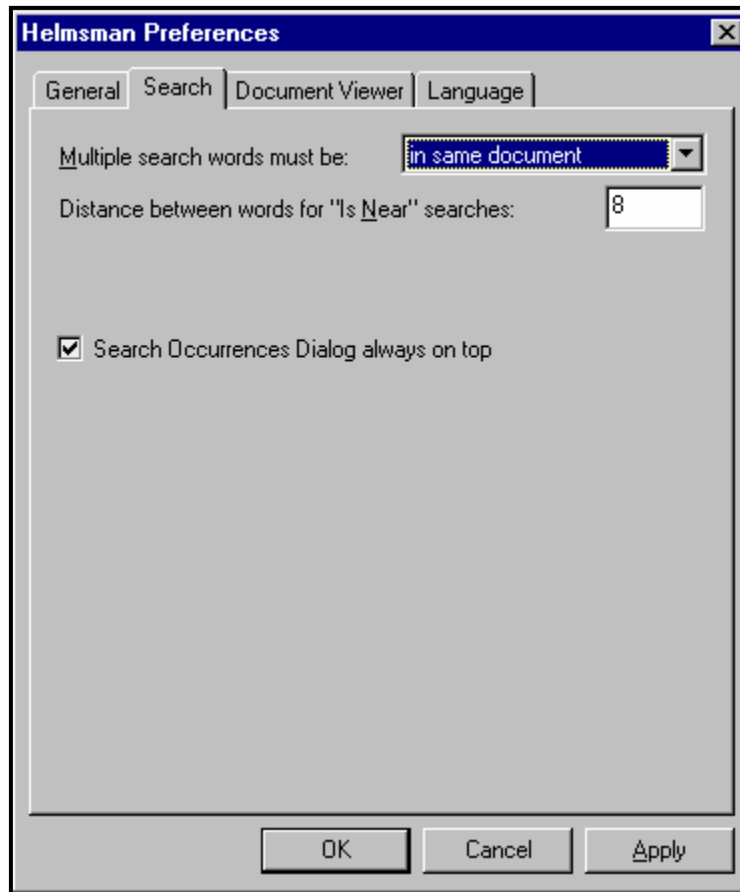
Helmsman Preferences

General
Search
Document Viewer
Language

Multiple search words must be: in same document

Distance between words for "Is Near" searches: 8

Search Occurrences Dialog always on top

OK
Cancel
Apply